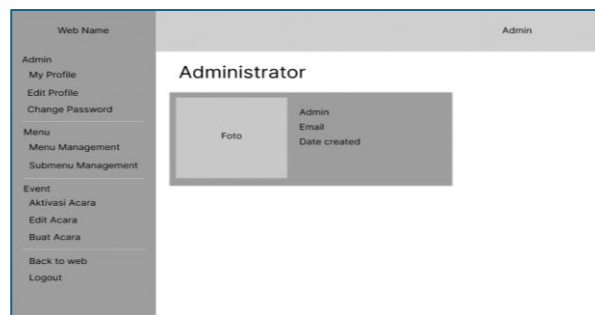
Web Name

Admin

Admin
My Profile
Edit Profile
Change Password

Menu
Menu Management
Submenu Management

Event
Aktivasi Acara
Edit Acara
Buat Acara

Back to web
Logout

Administrator

Foto

Admin
Email
Date created